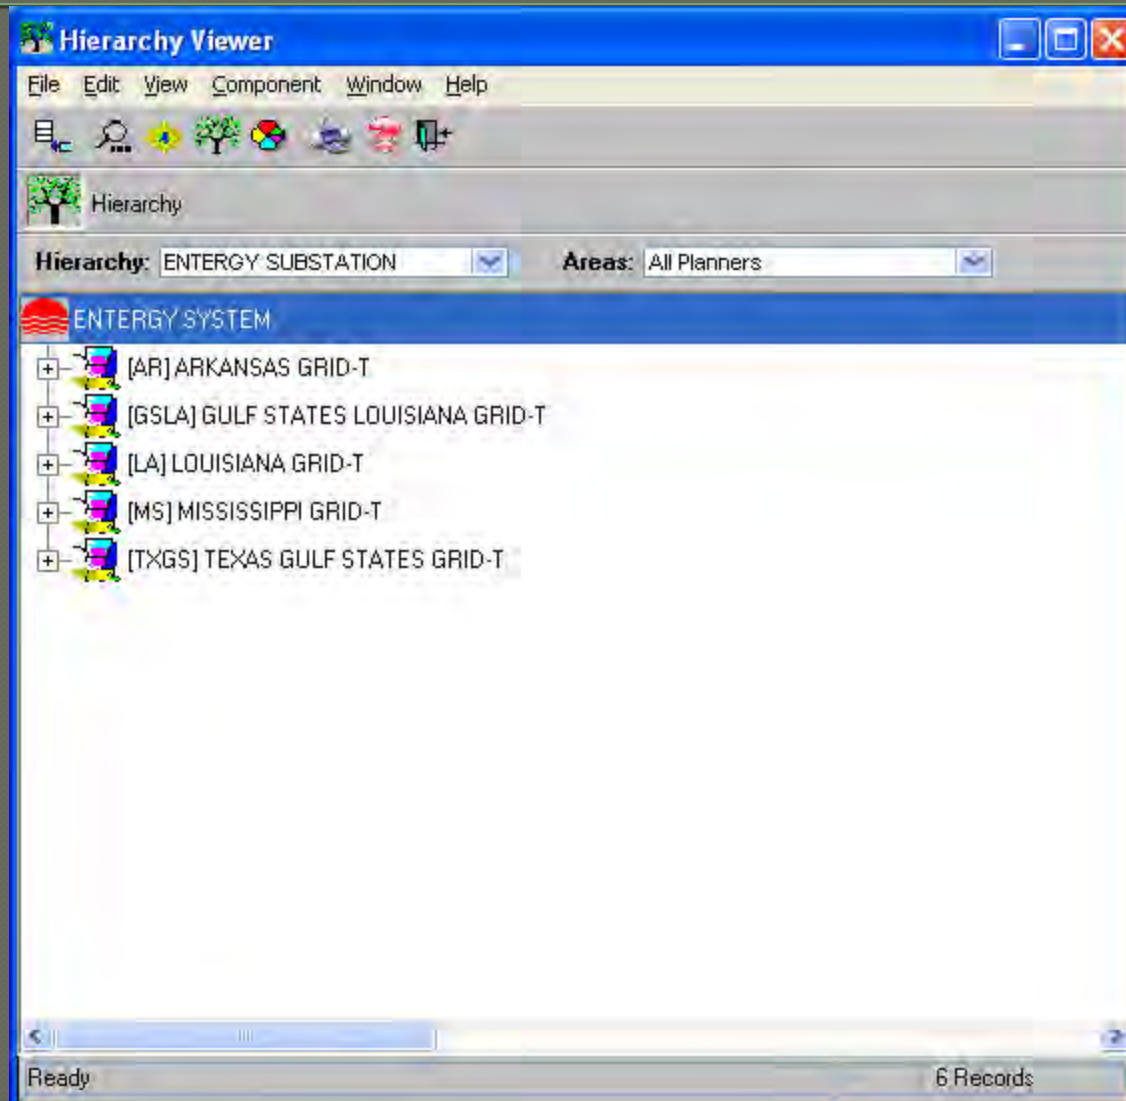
Hierarchy Viewer

File Edit View Component Window Help

Hierarchy

Hierarchy: ENTERGY SUBSTATION

Areas: All Planners

ENTERGY SYSTEM

[AR] ARKANSAS GRID-T

[GSLA] GULF STATES LOUISIANA GRID-T

[LA] LOUISIANA GRID-T

[MS] MISSISSIPPI GRID-T

[TXGS] TEXAS GULF STATES GRID-T

Ready

6 Records